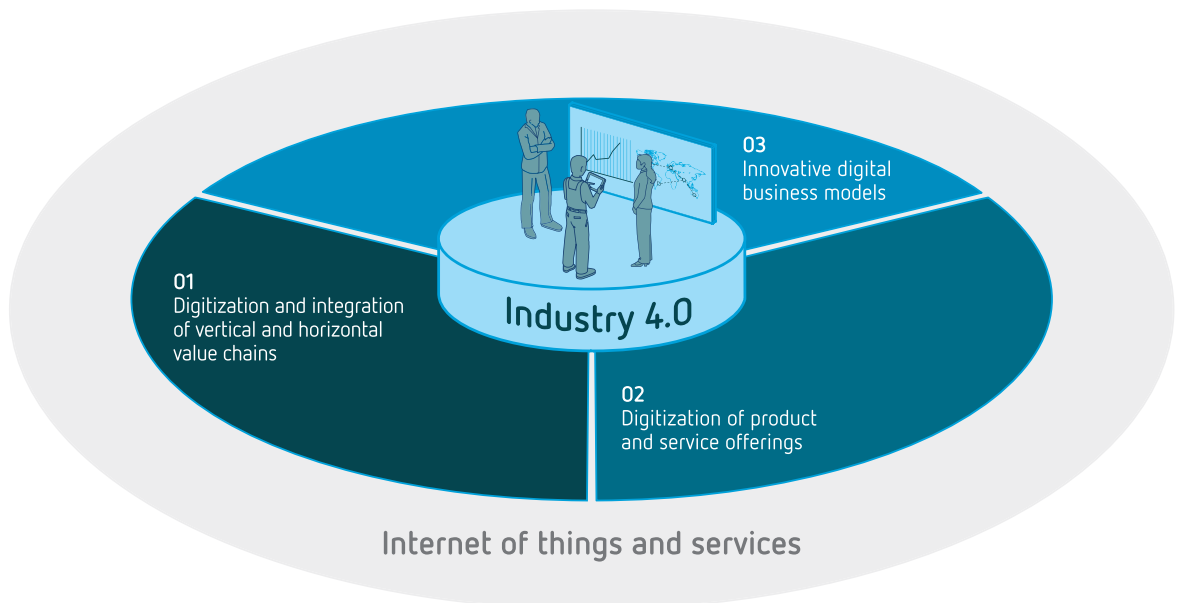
03
Innovative digital business models

01
Digitization and integration of vertical and horizontal value chains

Industry 4.0

02
Digitization of product and service offerings

Internet of things and services